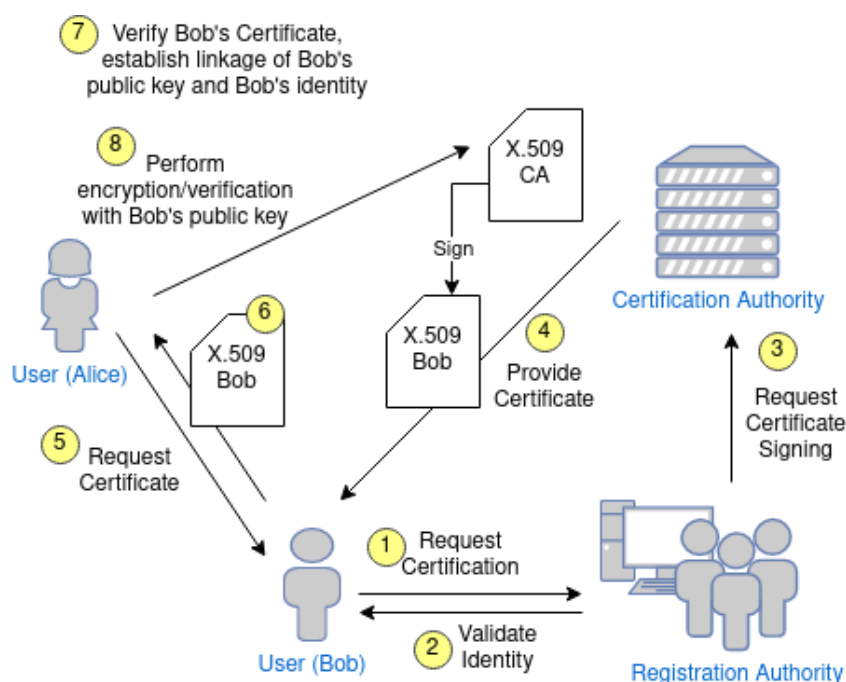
7 Verify Bob's Certificate, establish linkage of Bob's public key and Bob's identity

8 Perform encryption/verification with Bob's public key

X.509 CA

Sign

X.509 Bob

Certification Authority

User (Alice)

6

X.509 Bob

4 Provide Certificate

3 Request Certificate Signing

5 Request Certificate

1 Request Certification

2 Validate Identity

User (Bob)

Registration Authority